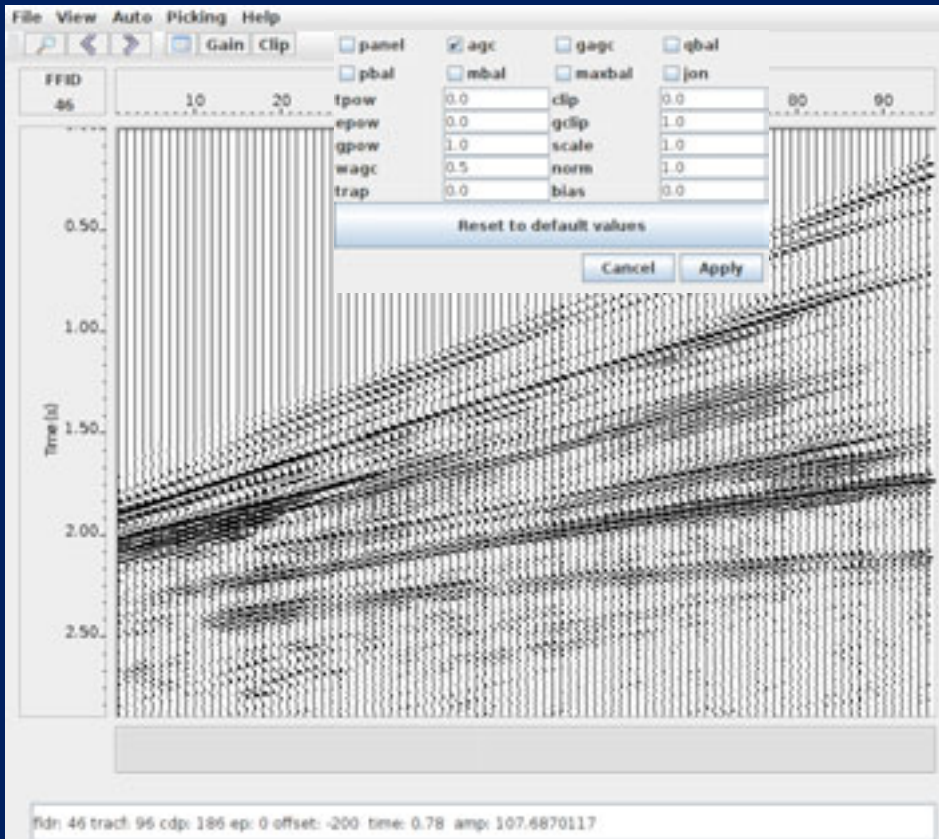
File View Auto Picking Help

Gain Clip

panel agc gagc qbal
pbal mbal maxbal jon

| | | | |
|---|---|---|---|
| tpow | 0.0 | clip | 0.0 |
| epow | 0.0 | gclip | 1.0 |
| gpow | 1.0 | scale | 1.0 |
| wagc | 0.5 | norm | 1.0 |
| trap | 0.0 | bias | 0.0 |

Reset to default values

Cancel Apply

FFID
46

10 20 80 90

0.50
1.00
1.50
2.00
2.50

Time (s)

fldr: 46 tracf: 96 cdp: 186 ep: 0 offset: -200 time: 0.78 amp: 107.6870117